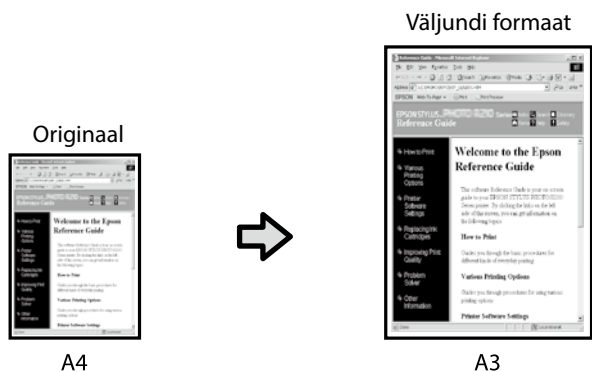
Väljundi formaat

Originaal

Welcome to the Epson Reference Guide

How to Print

Various Printing Options

Printer Software Settings

A4

EPSON STYLUS PHOTO

Reference Guide

How to Print

Various Printing Options

Printer Software Settings

Replacing Ink Cartridges

Improving Print Quality

Problem Solver

Other Information

Welcome to the Epson Reference Guide

How to Print

Various Printing Options

Printer Software Settings

A3